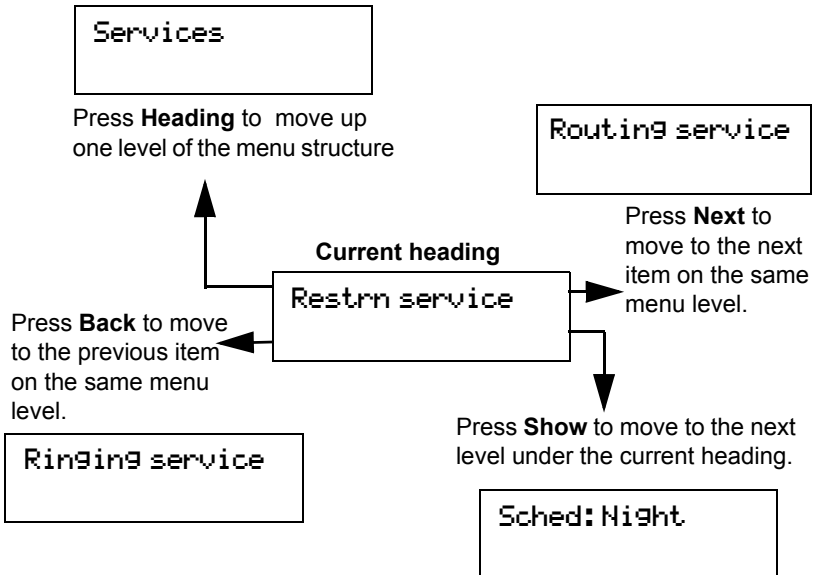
Services

Press **Heading** to move up one level of the menu structure

Routing service

Press **Next** to move to the next item on the same menu level.

**Current heading**

Restrn service

Press **Back** to move to the previous item on the same menu level.

Ringing service

Press **Show** to move to the next level under the current heading.

Sched: Night